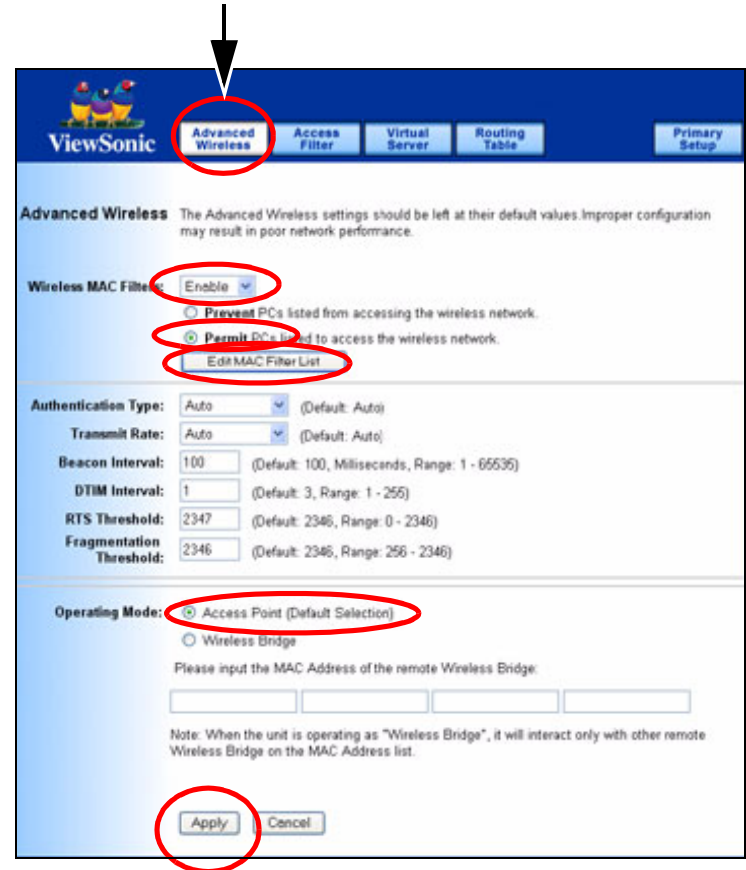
ViewSonic

Advanced Wireless | Access Filter | Virtual Server | Routing Table | Primary Setup

Advanced Wireless The Advanced Wireless settings should be left at their default values.Improper configuration may result in poor network performance.

Wireless MAC Filters: Enable

Prevent PCs listed from accessing the wireless network.

Permit PCs listed to access the wireless network.

Edit MAC Filter List

Authentication Type: Auto (Default: Auto)

Transmit Rate: Auto (Default: Auto)

Beacon Interval: 100 (Default: 100, Milliseconds, Range: 1 - 65535)

DTIM Interval: 1 (Default: 3, Range: 1 - 255)

RTS Threshold: 2347 (Default: 2346, Range: 0 - 2346)

Fragmentation Threshold: 2346 (Default: 2346, Range: 256 - 2346)

Operating Mode: Access Point (Default Selection)

Wireless Bridge

Please input the MAC Address of the remote Wireless Bridge:

Note: When the unit is operating as "Wireless Bridge", it will interact only with other remote Wireless Bridge on the MAC Address list.

Apply Cancel